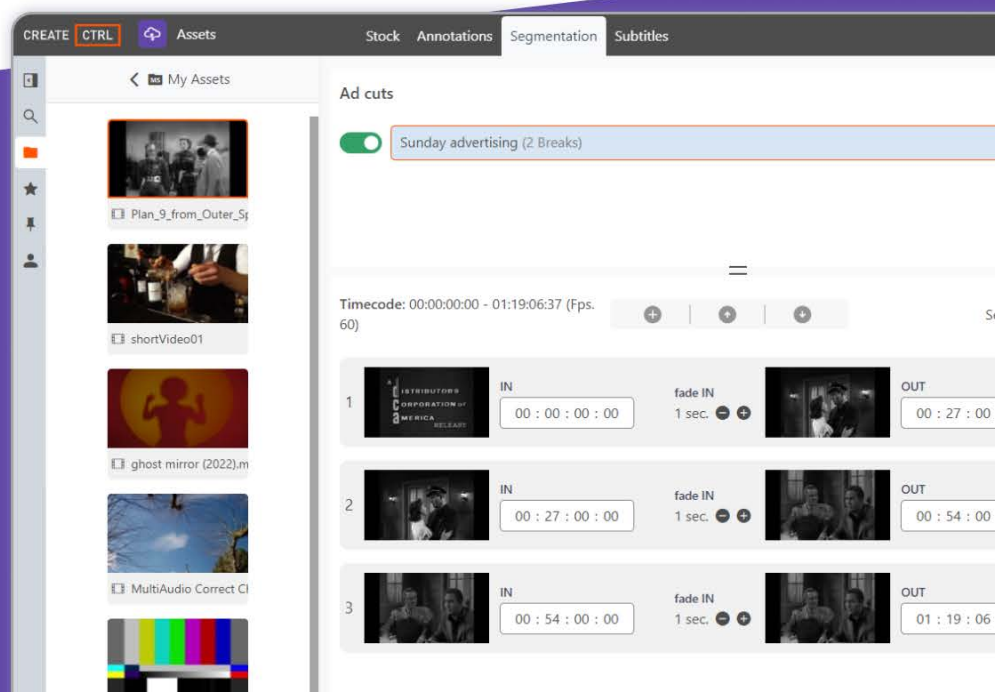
CREATE CTRL Assets

Stock Annotations Segmentation Subtitles

My Assets

Plan_9_from_Outer_Sp

shortVideo01

ghost mirror (2022).m

MultiAudio Correct Cl

Ad cuts

Sunday advertising (2 Breaks)

Timecode: 00:00:00:00 - 01:19:06:37 (Fps. 60)

Se

1

DISTRIBUTORS CORPORATION of AMERICA RELEASE

IN
00 : 00 : 00 : 00

fade IN
1 sec.

OUT
00 : 27 : 00

2

IN
00 : 27 : 00 : 00

fade IN
1 sec.

OUT
00 : 54 : 00

3

IN
00 : 54 : 00 : 00

fade IN
1 sec.

OUT
01 : 19 : 06